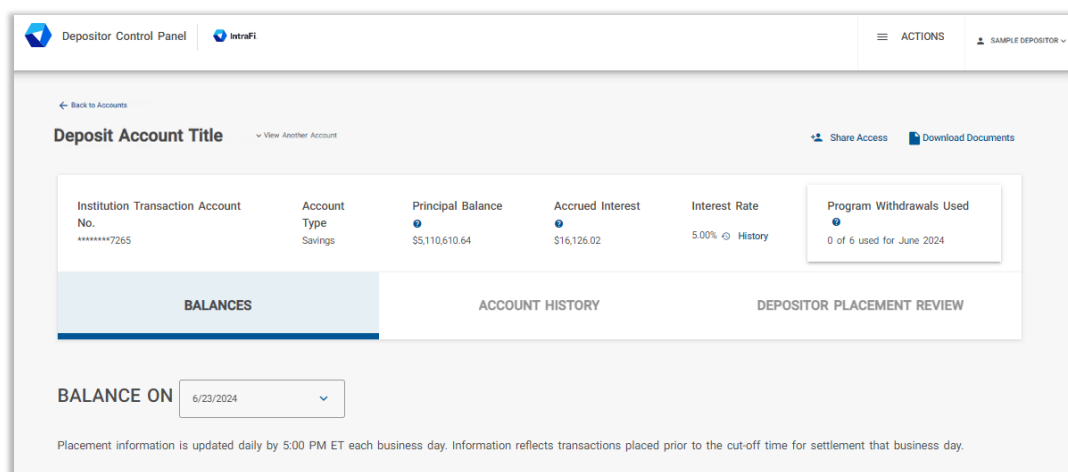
Depositor Control Panel IntraFi

ACTIONS

SAMPLE DEPOSITOR

Back to Accounts

Deposit Account Title

View Another Account

Share Access

Download Documents

| Institution Transaction Account No. | Account Type | Principal Balance | Accrued Interest | Interest Rate | Program Withdrawals Used |
|---|---|---|---|---|---|
| ********7265 | Savings | $5,110,610.64 | $16,126.02 | 5.00% History | 0 of 6 used for June 2024 |

BALANCES

ACCOUNT HISTORY

DEPOSITOR PLACEMENT REVIEW

BALANCE ON 6/23/2024

Placement information is updated daily by 5:00 PM ET each business day. Information reflects transactions placed prior to the cut-off time for settlement that business day.